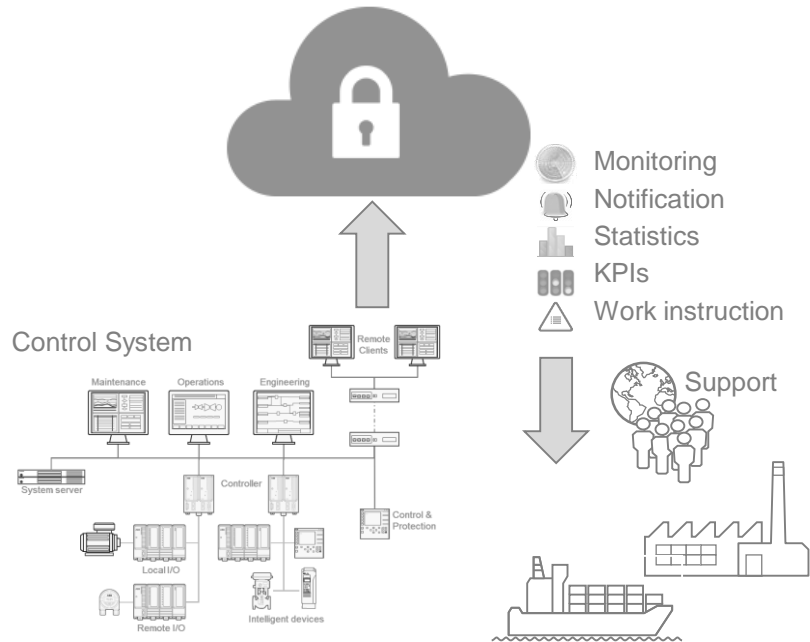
Monitoring
Notification
Statistics
KPIs
Work instruction

Control System

Remote Clients

Maintenance
Operations
Engineering

Support

System server
Controller
Control & Protection
Local I/O
Remote I/O
Intelligent devices